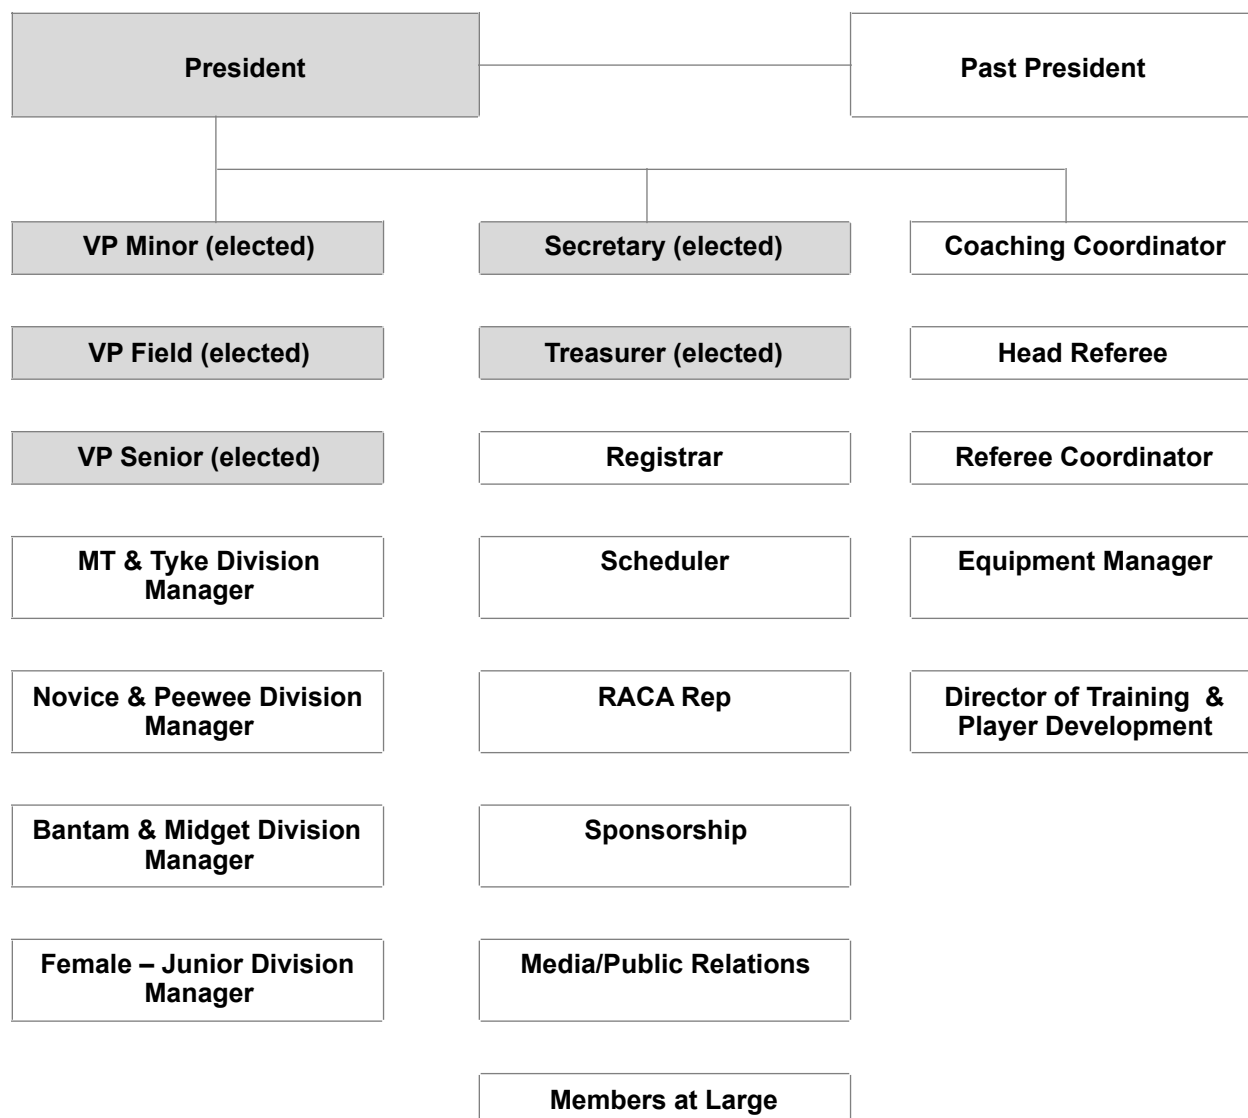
President

Past President

VP Minor (elected)

VP Field (elected)

VP Senior (elected)

MT & Tyke Division Manager

Novice & Peewee Division Manager

Bantam & Midget Division Manager

Female – Junior Division Manager

Secretary (elected)

Treasurer (elected)

Registrar

Scheduler

RACA Rep

Sponsorship

Media/Public Relations

Members at Large

Coaching Coordinator

Head Referee

Referee Coordinator

Equipment Manager

Director of Training & Player Development